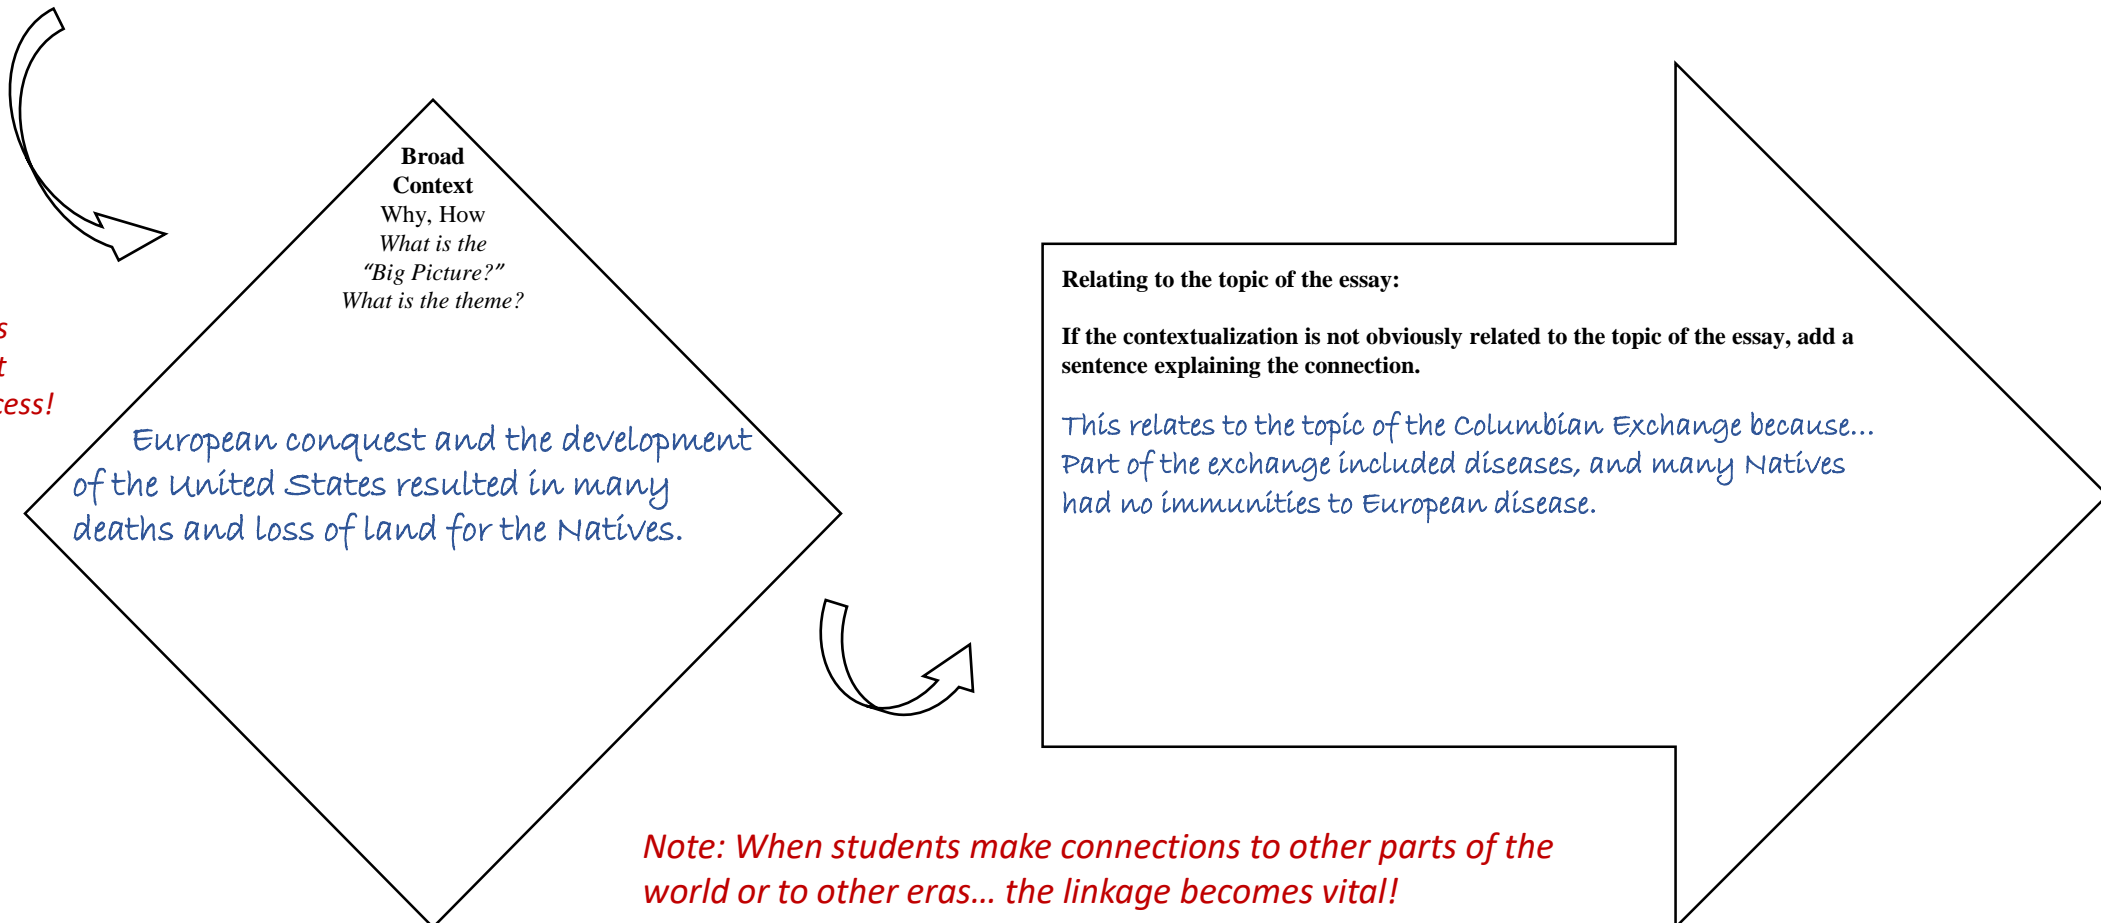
s
t
cess!

Broad Context
Why, How
What is the "Big Picture?"
What is the theme?

European conquest and the development of the United States resulted in many deaths and loss of land for the Natives.

Relating to the topic of the essay:

If the contextualization is not obviously related to the topic of the essay, add a sentence explaining the connection.

This relates to the topic of the Columbian Exchange because... Part of the exchange included diseases, and many Natives had no immunities to European disease.

Note: When students make connections to other parts of the world or to other eras... the linkage becomes vital!